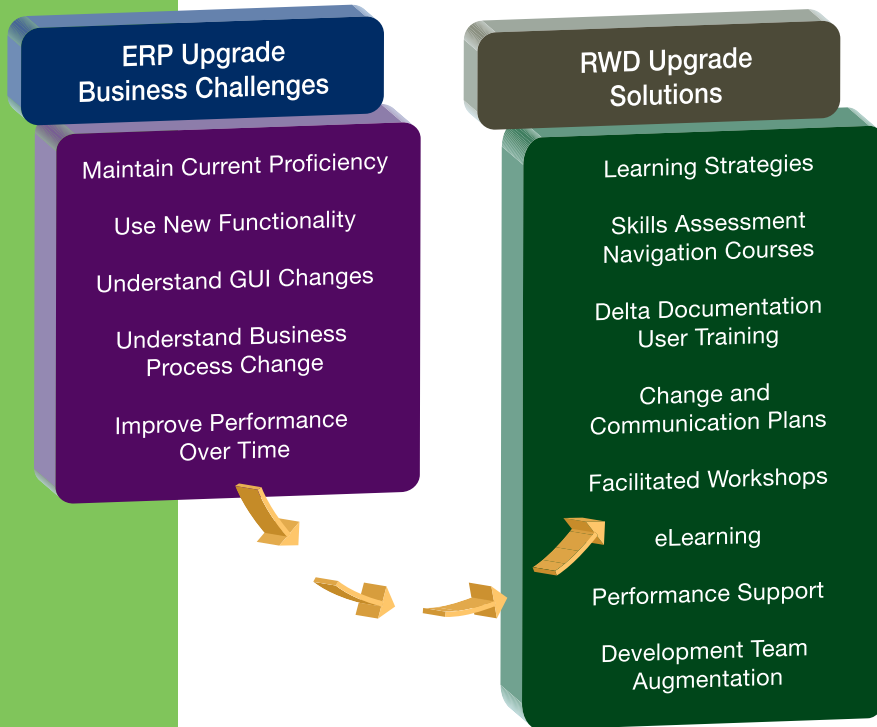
ERP Upgrade
Business Challenges

Maintain Current Proficiency

Use New Functionality

Understand GUI Changes

Understand Business Process Change

Improve Performance Over Time

RWD Upgrade
Solutions

Learning Strategies

Skills Assessment Navigation Courses

Delta Documentation User Training

Change and Communication Plans

Facilitated Workshops

eLearning

Performance Support

Development Team Augmentation